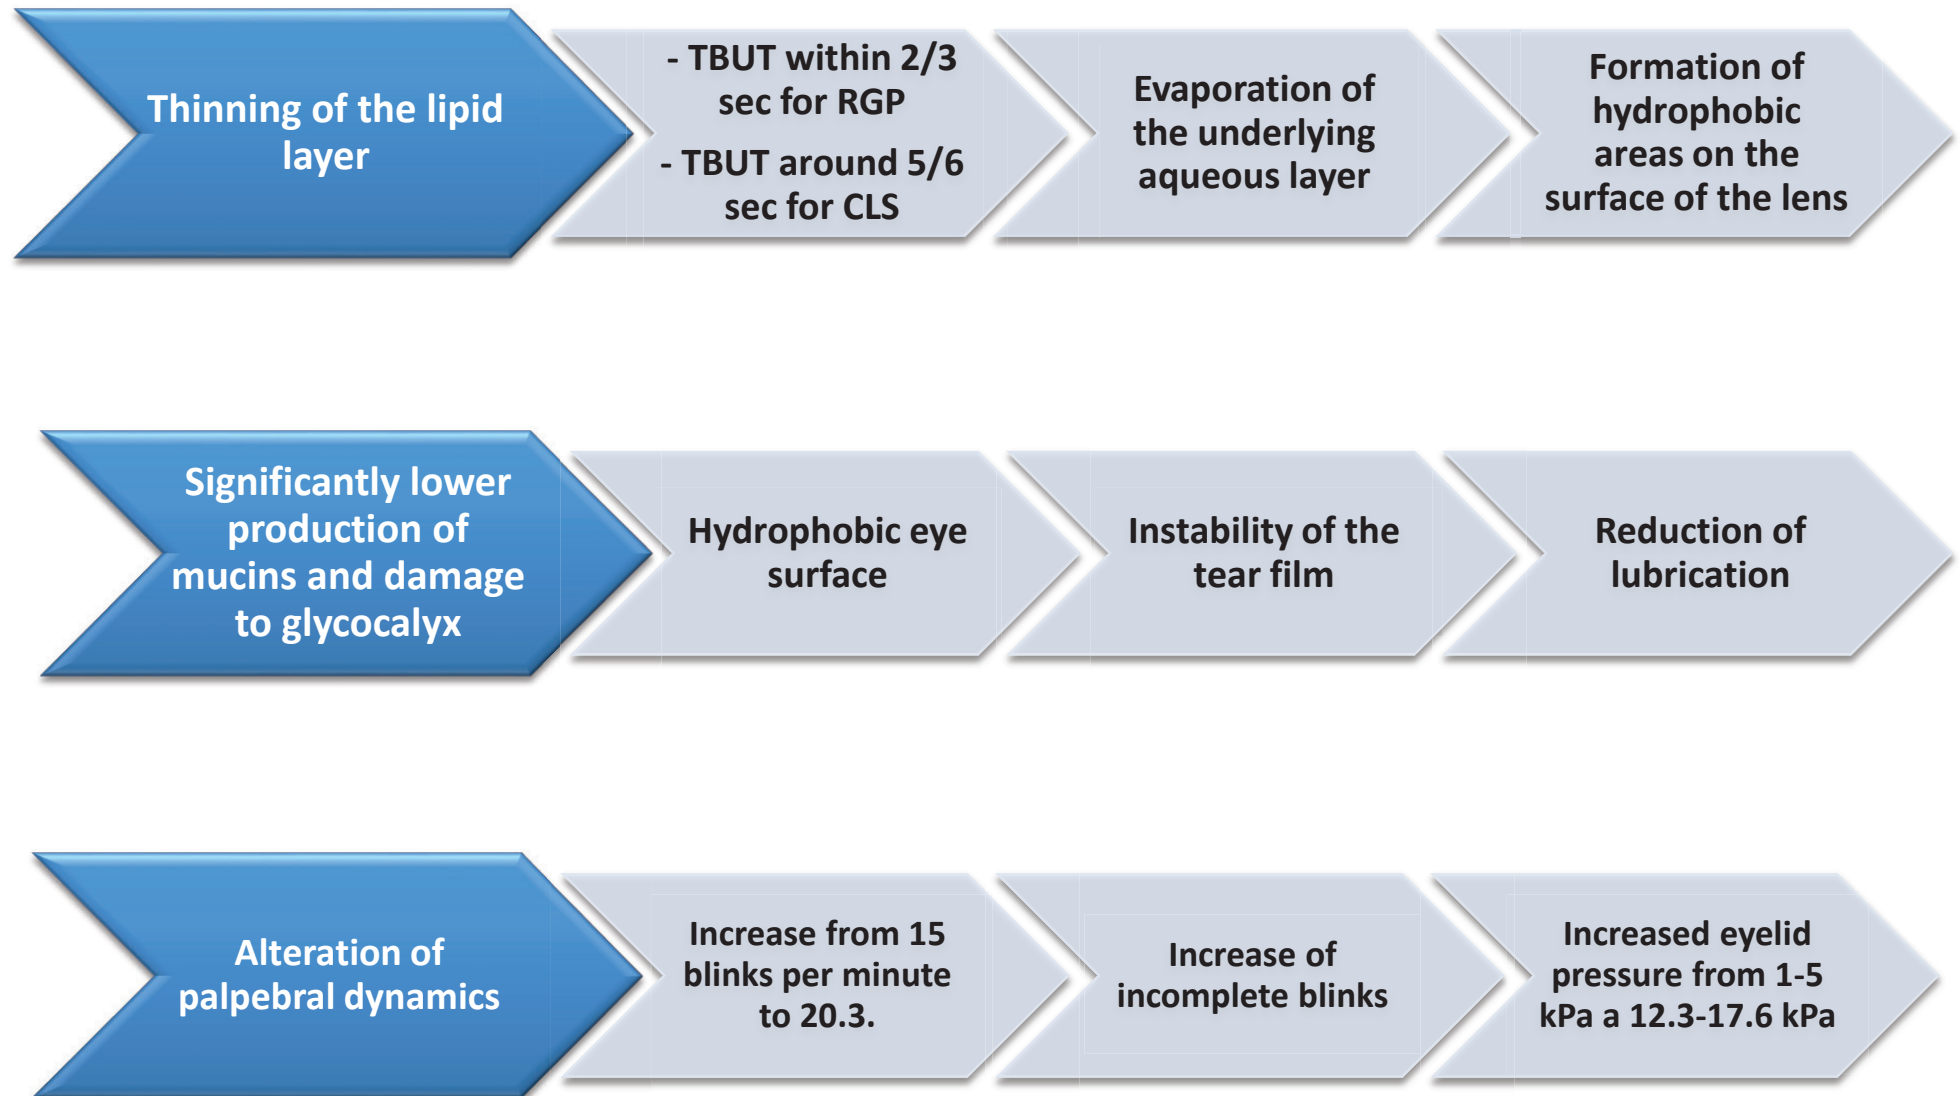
Thinning of the lipid layer

- TBUT within 2/3 sec for RGP

- TBUT around 5/6 sec for CLS

Evaporation of the underlying aqueous layer

Formation of hydrophobic areas on the surface of the lens

Significantly lower production of mucins and damage to glycocalyx

Hydrophobic eye surface

Instability of the tear film

Reduction of lubrication

Alteration of palpebral dynamics

Increase from 15 blinks per minute to 20.3.

Increase of incomplete blinks

Increased eyelid pressure from 1-5 kPa a 12.3-17.6 kPa